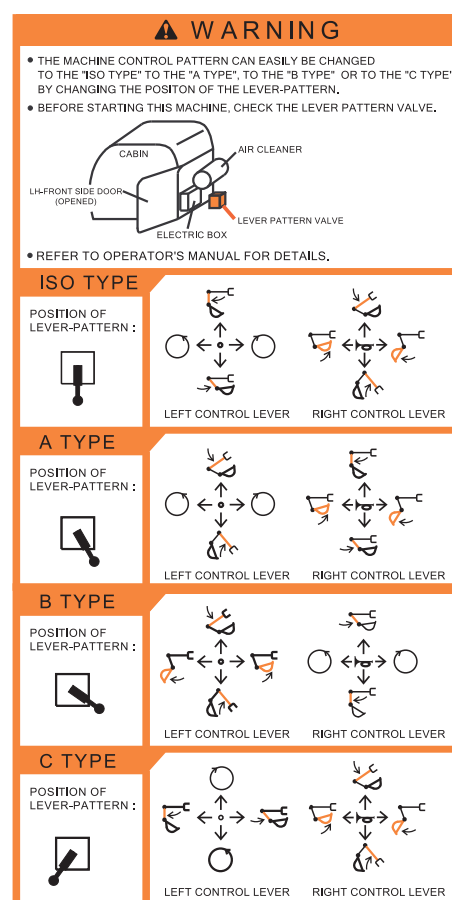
WARNING

• THE MACHINE CONTROL PATTERN CAN EASILY BE CHANGED TO THE "ISO TYPE" TO THE "A TYPE", TO THE "B TYPE" OR TO THE "C TYPE" BY CHANGING THE POSITON OF THE LEVER-PATTERN.

• BEFORE STARTING THIS MACHINE, CHECK THE LEVER PATTERN VALVE.

CABIN
AIR CLEANER
LH-FRONT SIDE DOOR (OPENED)
LEVER PATTERN VALVE
ELECTRIC BOX

• REFER TO OPERATOR'S MANUAL FOR DETAILS.

ISO TYPE
POSITION OF LEVER-PATTERN :
LEFT CONTROL LEVER
RIGHT CONTROL LEVER

A TYPE
POSITION OF LEVER-PATTERN :
LEFT CONTROL LEVER
RIGHT CONTROL LEVER

B TYPE
POSITION OF LEVER-PATTERN :
LEFT CONTROL LEVER
RIGHT CONTROL LEVER

C TYPE
POSITION OF LEVER-PATTERN :
LEFT CONTROL LEVER
RIGHT CONTROL LEVER